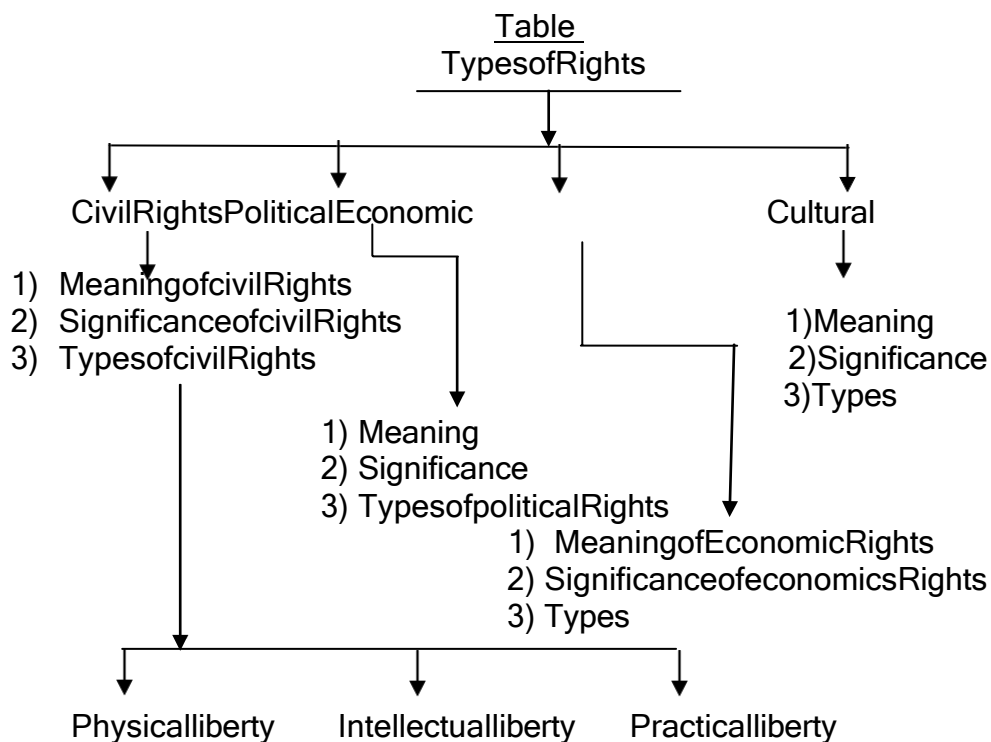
Table
TypesofRights

CivilRightsPoliticalEconomic

Cultural

1) MeaningofcivilRights
2) SignificanceofcivilRights
3) TypesofcivilRights

1)Meaning
2)Significance
3)Types

1) Meaning
2) Significance
3) TypesofpoliticalRights

1) MeaningofEconomicRights
2) SignificanceofeconomicsRights
3) Types

Physicalliberty

Intellectualliberty

Practicalliberty